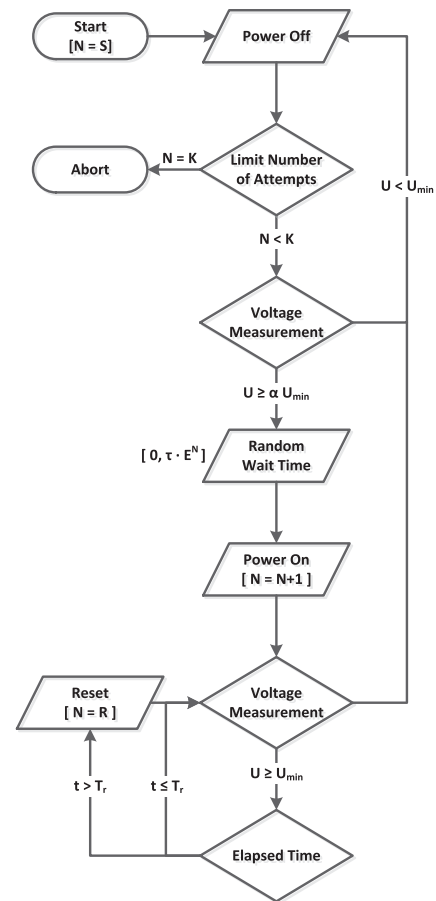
Start
[N = S]

Power Off

Abort

N = K

Limit Number of Attempts

$U < U_{min}$

N < K

Voltage Measurement

$U \geq \alpha U_{min}$

$[ 0, \tau \cdot E^N ]$

Random Wait Time

Power On
[ N = N+1 ]

Reset
[ N = R ]

Voltage Measurement

$U \geq U_{min}$

$t > T_r$

$t \leq T_r$

Elapsed Time